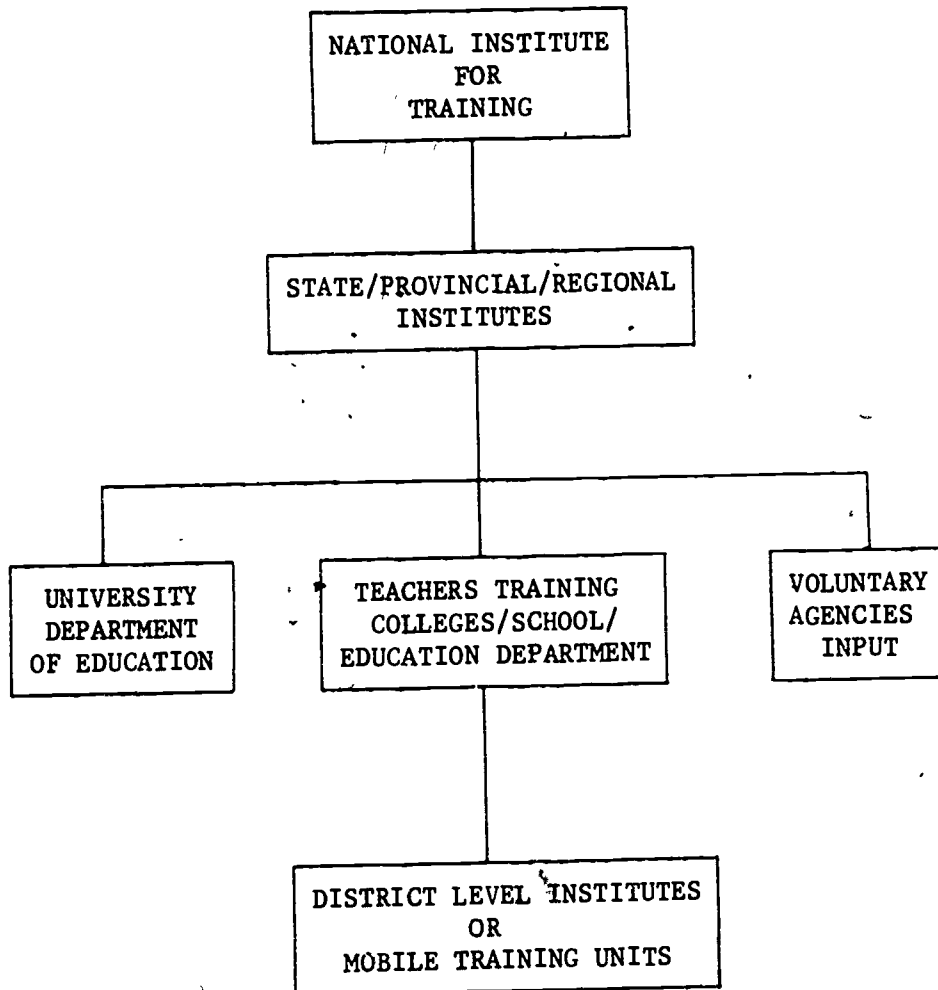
NATIONAL INSTITUTE FOR TRAINING

STATE/PROVINCIAL/REGIONAL INSTITUTES

UNIVERSITY DEPARTMENT OF EDUCATION

TEACHERS TRAINING COLLEGES/SCHOOL/ EDUCATION DEPARTMENT

VOLUNTARY AGENCIES INPUT

DISTRICT LEVEL INSTITUTES OR MOBILE TRAINING UNITS